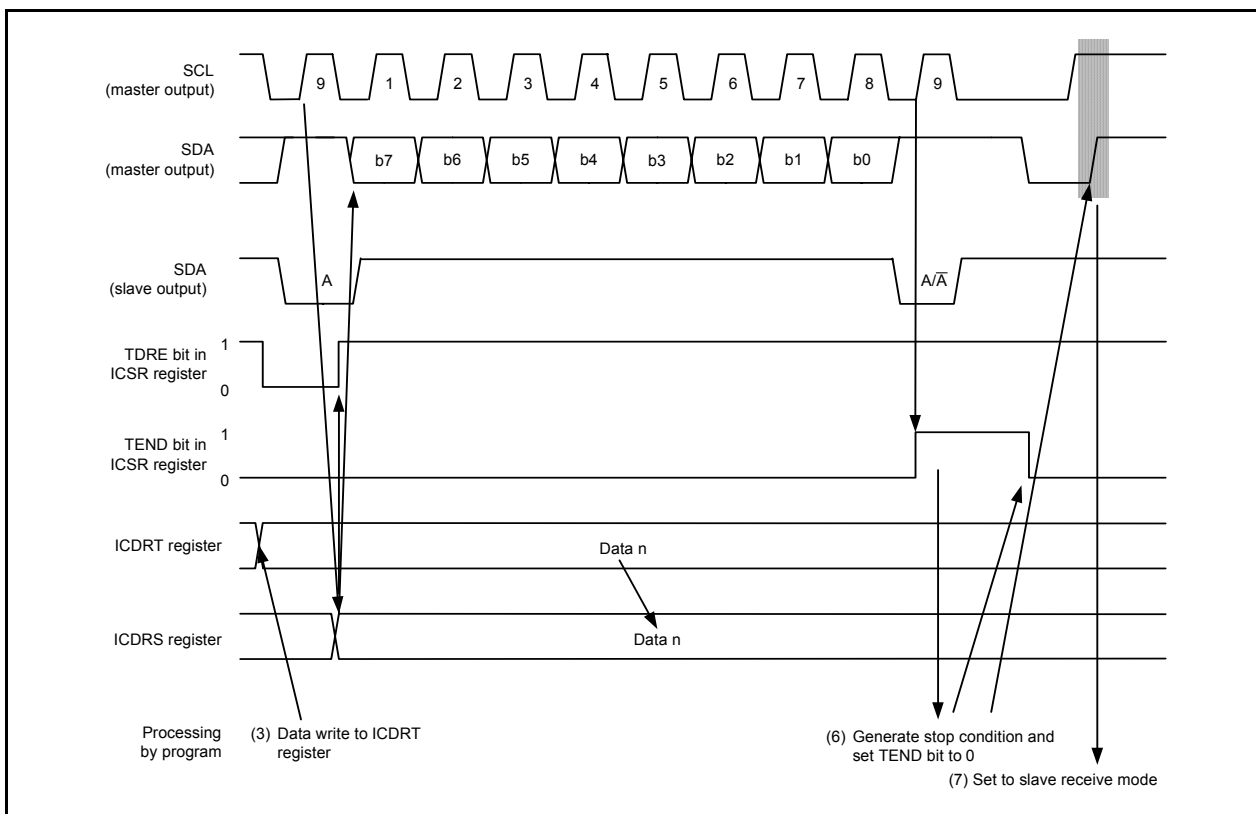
SCL
(master output)

9 1 2 3 4 5 6 7 8 9

SDA
(master output)

b7 b6 b5 b4 b3 b2 b1 b0

SDA
(slave output)

A

A/$\overline{A}$

TDRE bit in ICSR register

1

0

TEND bit in ICSR register

1

0

ICDRT register

Data n

ICDRS register

Data n

Processing by program

(3) Data write to ICDRT register

(6) Generate stop condition and set TEND bit to 0

(7) Set to slave receive mode